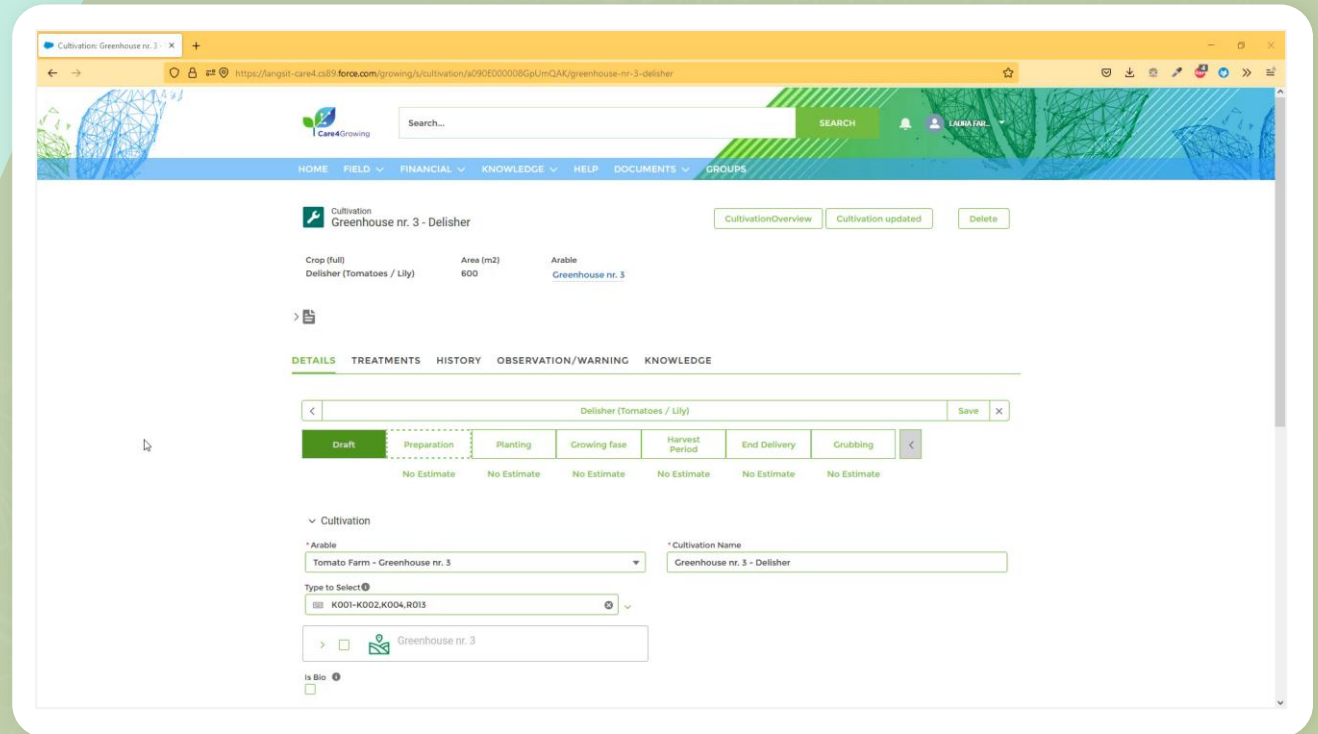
Cultivation: Greenhouse nr. 3 ·

https://langsit-care4.cs89.force.com/growing/s/cultivation/a090E000008GpUmQAK/greenhouse-nr-3-delisher

Care4Growing

Search...

SEARCH

LAURA FAR...

HOME FIELD FINANCIAL KNOWLEDGE HELP DOCUMENTS GROUPS

Cultivation
Greenhouse nr. 3 - Delisher

CultivationOverview Cultivation updated Delete

Crop (full)
Delisher (Tomatoes / Lily)

Area (m2)
600

Arable
Greenhouse nr. 3

DETAILS TREATMENTS HISTORY OBSERVATION/WARNING KNOWLEDGE

Delisher (Tomatoes / Lily)

Save

Draft | Preparation | Planting | Growing fase | Harvest Period | End Delivery | Grubbing

No Estimate No Estimate No Estimate No Estimate No Estimate No Estimate

Cultivation

*Arable
Tomato Farm - Greenhouse nr. 3

*Cultivation Name
Greenhouse nr. 3 - Delisher

Type to Select
K001-K002,K004,R013

Greenhouse nr. 3

Is Bio